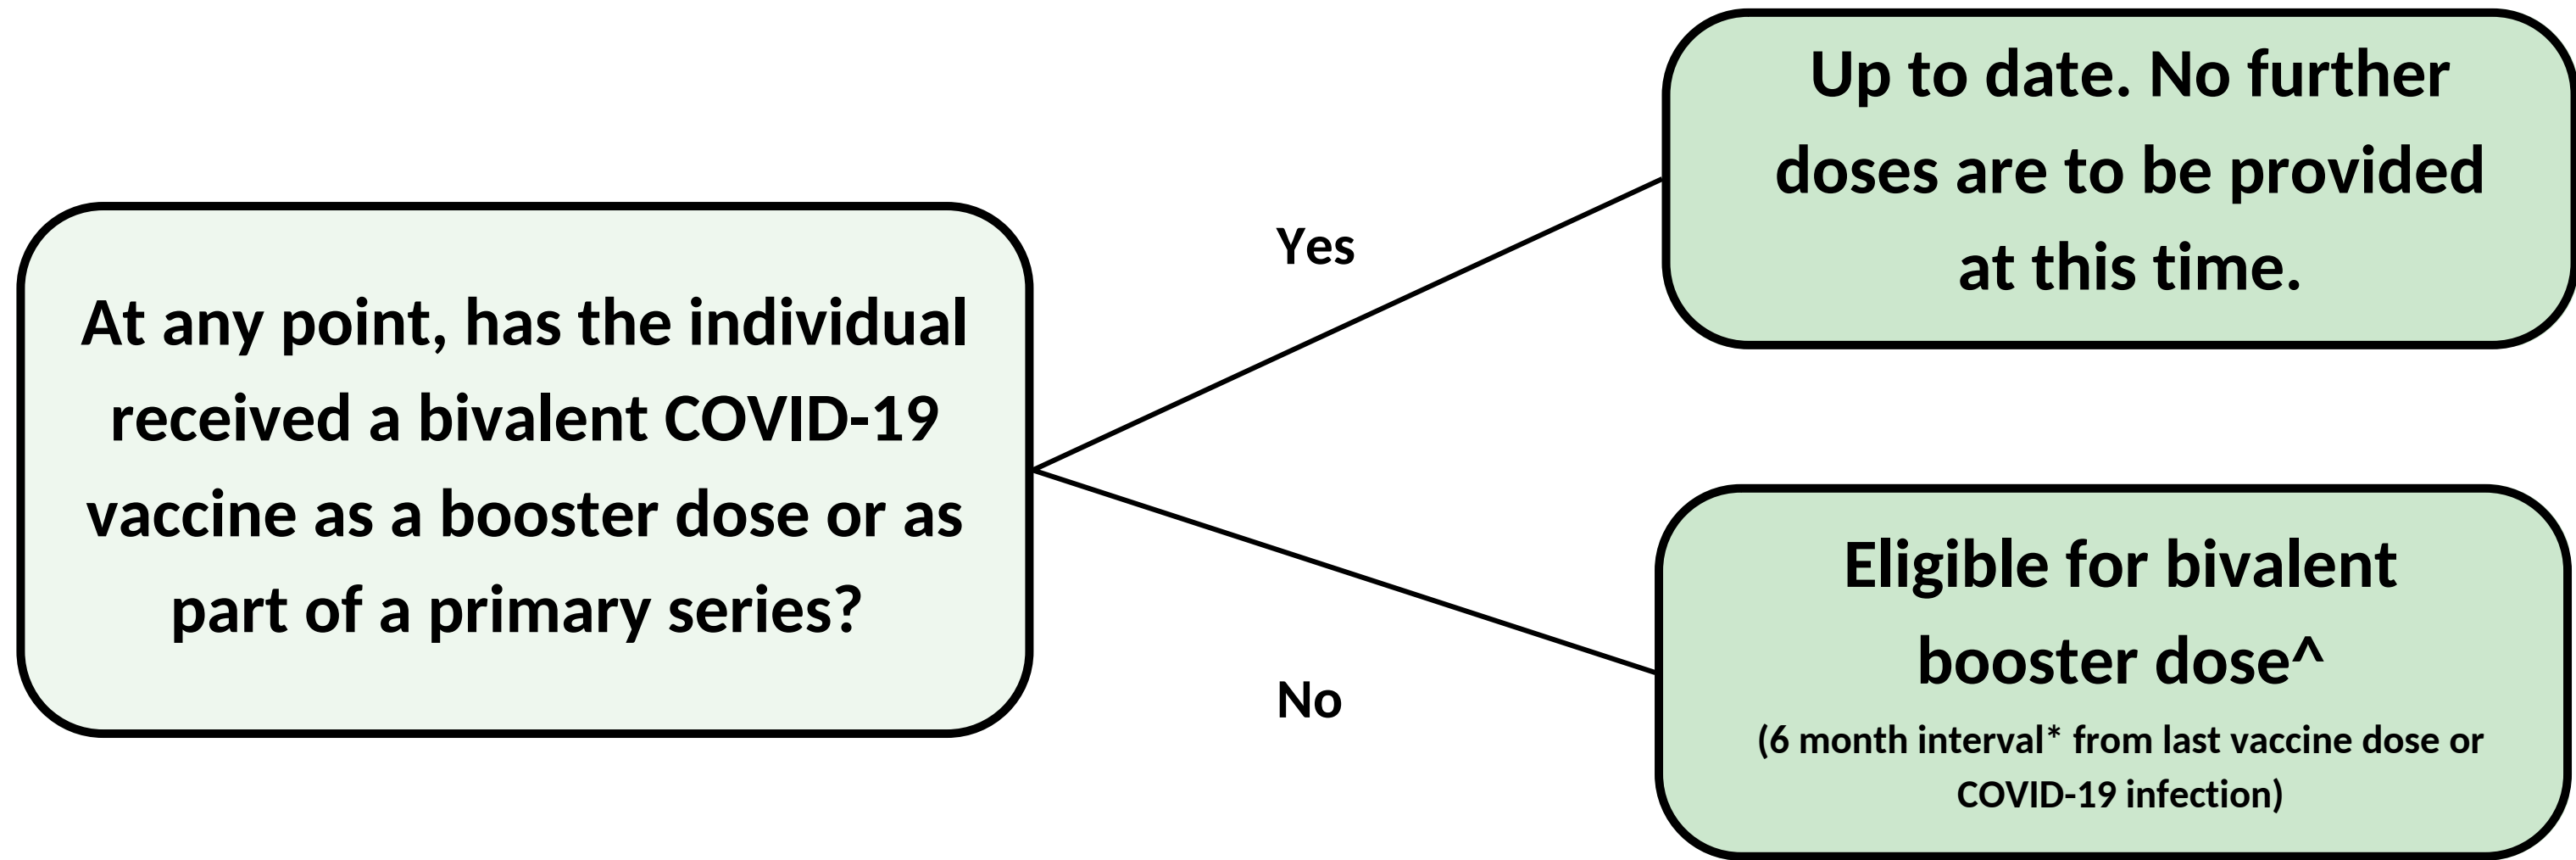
At any point, has the individual received a bivalent COVID-19 vaccine as a booster dose or as part of a primary series?

Yes

Up to date. No further doses are to be provided at this time.

No

Eligible for bivalent booster dose^

(6 month interval* from last vaccine dose or COVID-19 infection)